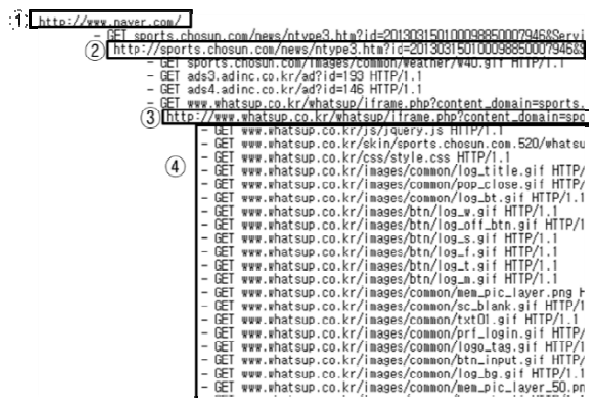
1 http://www.naver.com/
- GET sports.chosun.com/news/ntype3.htm?id=201303150100098850007946&Servi
2 http://sports.chosun.com/news/ntype3.htm?id=201303150100098850007946&S
- GET sports.chosun.com/images/common/weather/W40.gif HTTP/1.1
- GET ads3.adinc.co.kr/ad?id=193 HTTP/1.1
- GET ads4.adinc.co.kr/ad?id=146 HTTP/1.1
- GET www.whatsup.co.kr/whatsup/iframe.php?content_domain=sports.
3 http://www.whatsup.co.kr/whatsup/iframe.php?content_domain=spo
- GET www.whatsup.co.kr/js/jquery.js HTTP/1.1
- GET www.whatsup.co.kr/skin/sports.chosun.com.520/whatsu
4
- GET www.whatsup.co.kr/css/style.css HTTP/1.1
- GET www.whatsup.co.kr/images/common/log_title.gif HTTP/
- GET www.whatsup.co.kr/images/common/pop_close.gif HTTP/
- GET www.whatsup.co.kr/images/common/log_bt.gif HTTP/1.1
- GET www.whatsup.co.kr/images/btn/log_w.gif HTTP/1.1
- GET www.whatsup.co.kr/images/btn/log_off_btn.gif HTTP/1
- GET www.whatsup.co.kr/images/btn/log_s.gif HTTP/1.1
- GET www.whatsup.co.kr/images/btn/log_f.gif HTTP/1.1
- GET www.whatsup.co.kr/images/btn/log_t.gif HTTP/1.1
- GET www.whatsup.co.kr/images/btn/log_m.gif HTTP/1.1
- GET www.whatsup.co.kr/images/common/mem_pic_layer.png H
- GET www.whatsup.co.kr/images/common/sc_blank.gif HTTP/1
- GET www.whatsup.co.kr/images/common/txt01.gif HTTP/1.1
- GET www.whatsup.co.kr/images/common/prf_login.gif HTTP/
- GET www.whatsup.co.kr/images/common/logo_tag.gif HTTP/1
- GET www.whatsup.co.kr/images/common/btn_input.gif HTTP/
- GET www.whatsup.co.kr/images/common/log_bg.gif HTTP/1.1
- GET www.whatsup.co.kr/images/common/mem_pic_layer_50.pn